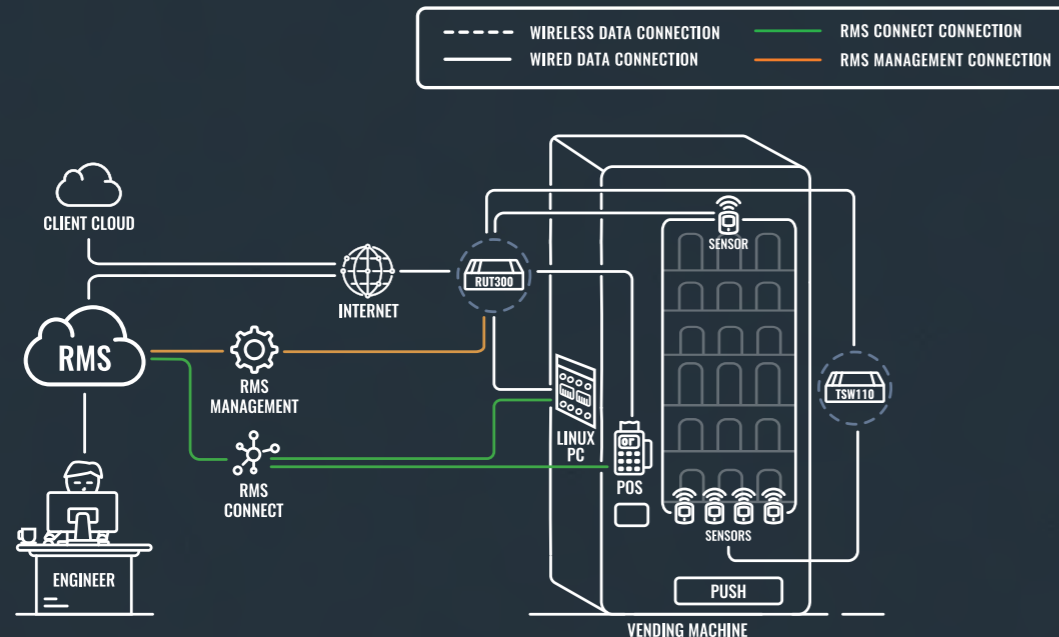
WIRELESS DATA CONNECTION
WIRED DATA CONNECTION
RMS CONNECT CONNECTION
RMS MANAGEMENT CONNECTION

CLIENT CLOUD
INTERNET
RUT300
SENSOR
RMS
RMS MANAGEMENT
TSW110
LINUX PC
RMS CONNECT
OF
POS
SENSORS
ENGINEER
PUSH
VENDING MACHINE